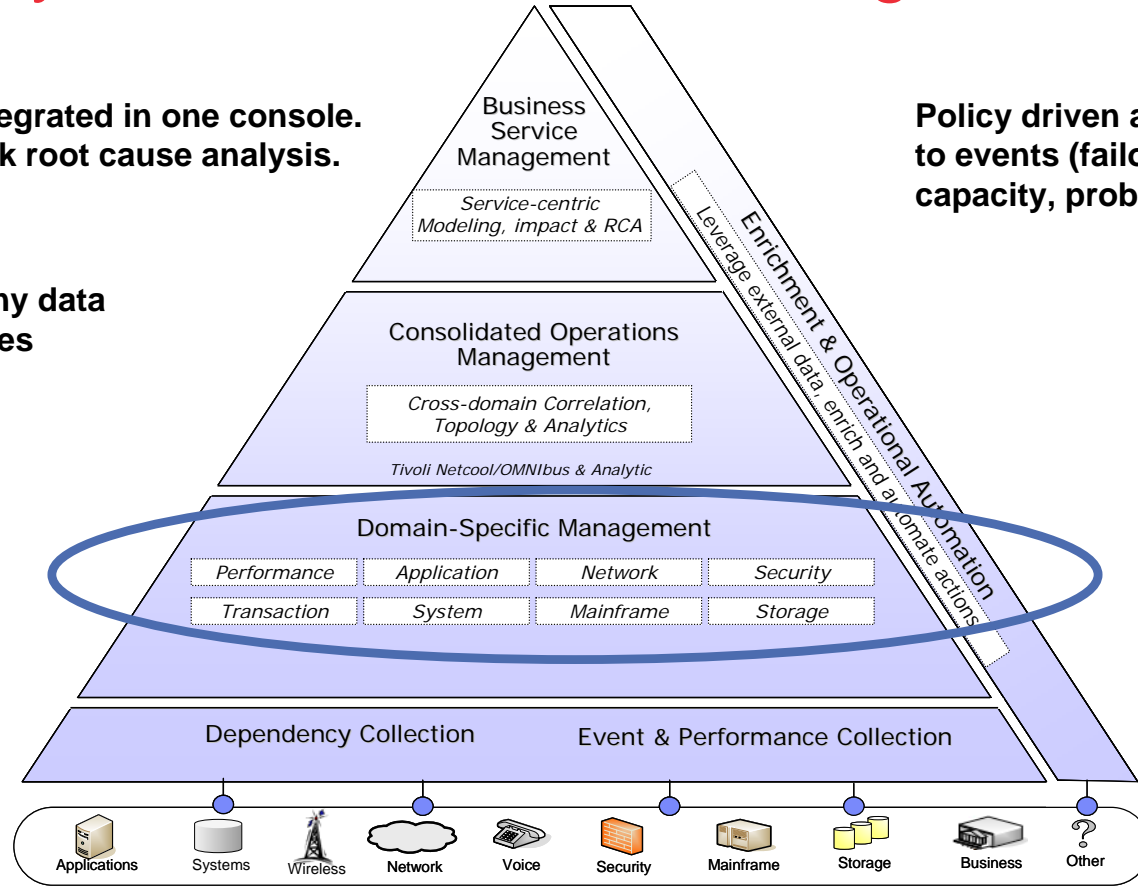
egrated in one console.
k root cause analysis.

ny data
es

Business Service Management

Service-centric Modeling, impact & RCA

Consolidated Operations Management

Cross-domain Correlation, Topology & Analytics

Tivoli Netcool/OMNIbus & Analytic

Domain-Specific Management

| Performance | Application | Network | Security |
|---|---|---|---|
| Transaction | System | Mainframe | Storage |

Dependency Collection

Event & Performance Collection

Enrichment & Operational Automation

Leverage external data, enrich and automate actions

Policy driven a
to events (failo
capacity, prob

Applications Systems Wireless Network Voice Security Mainframe Storage Business Other